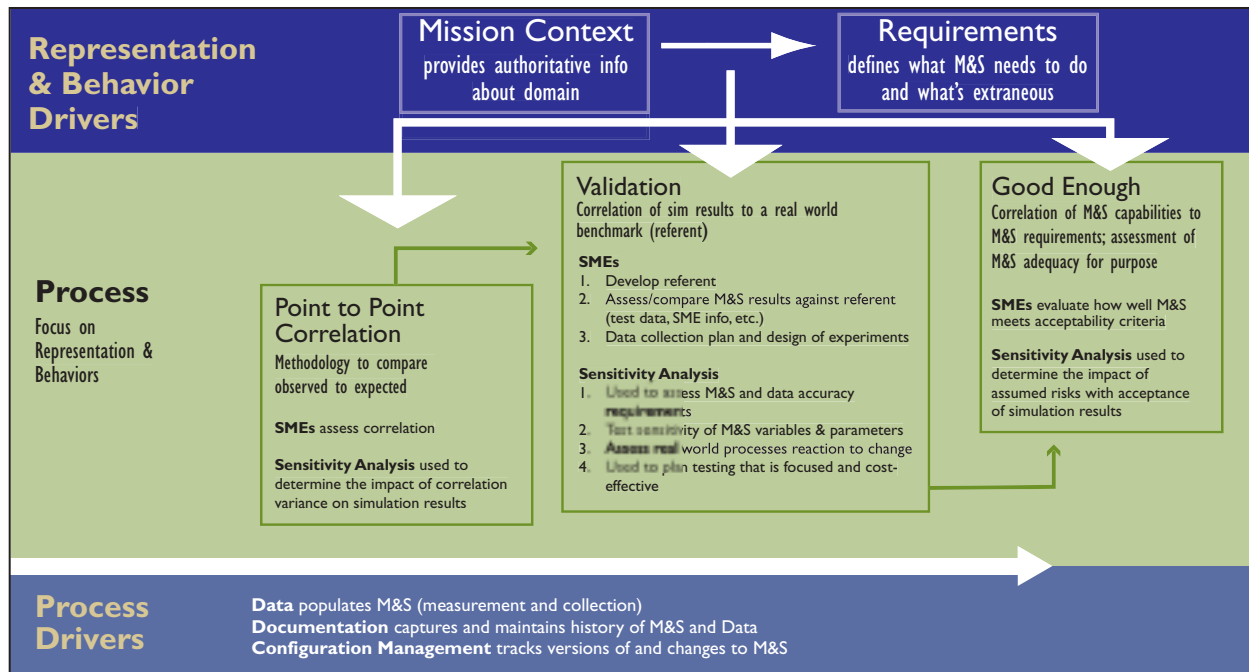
Representation & Behavior Drivers

Mission Context
provides authoritative info about domain

Requirements
defines what M&S needs to do and what's extraneous

Process
Focus on Representation & Behaviors

Point to Point Correlation
Methodology to compare observed to expected

SMEs assess correlation

Sensitivity Analysis used to determine the impact of correlation variance on simulation results

Validation
Correlation of sim results to a real world benchmark (referent)

SMEs
1. Develop referent
2. Assess/compare M&S results against referent (test data, SME info, etc.)
3. Data collection plan and design of experiments

Sensitivity Analysis
1. Used to assess M&S and data accuracy requirements
2. Test sensitivity of M&S variables & parameters
3. Assess real world processes reaction to change
4. Used to plan testing that is focused and cost-effective

Good Enough
Correlation of M&S capabilities to M&S requirements; assessment of M&S adequacy for purpose

SMEs evaluate how well M&S meets acceptability criteria

Sensitivity Analysis used to determine the impact of assumed risks with acceptance of simulation results

Process Drivers
Data populates M&S (measurement and collection)
Documentation captures and maintains history of M&S and Data
Configuration Management tracks versions of and changes to M&S